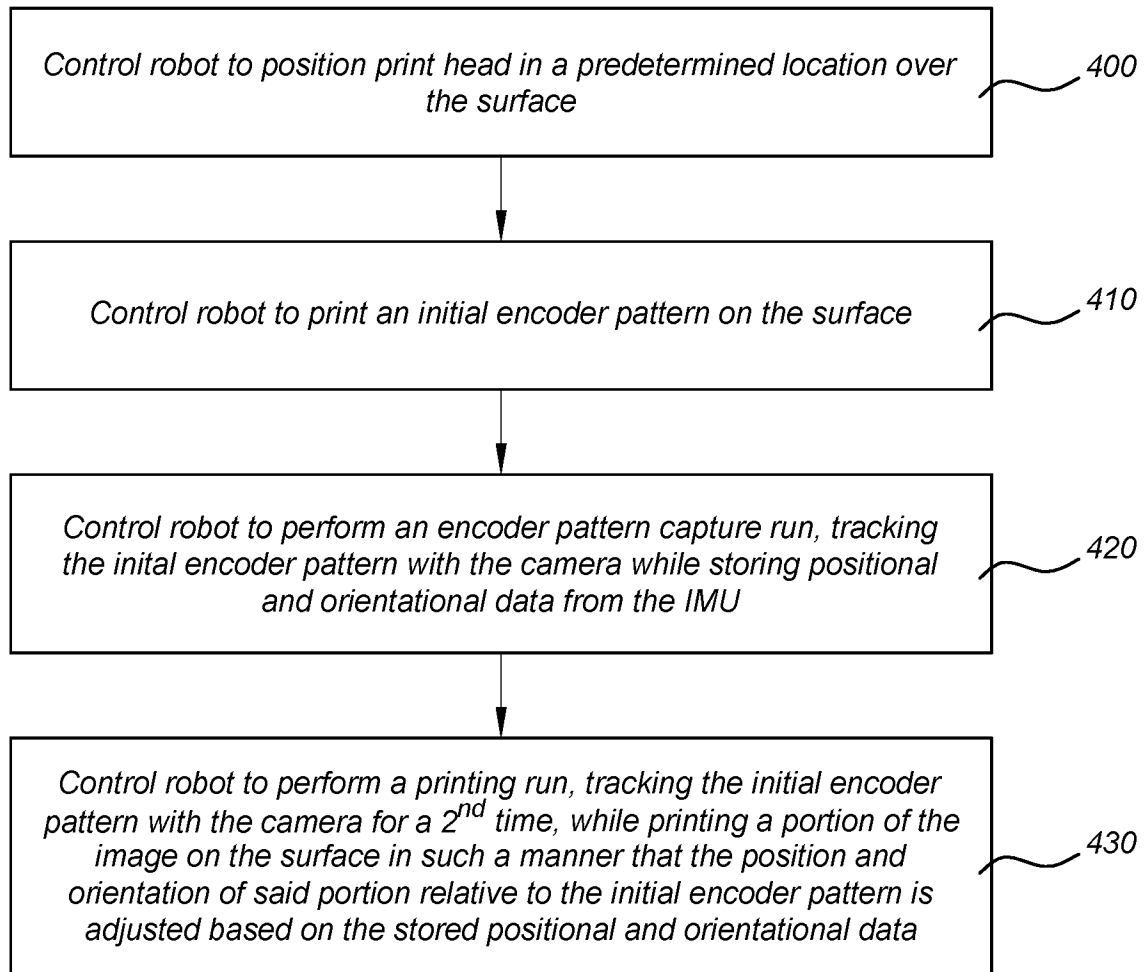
Control robot to position print head in a predetermined location over the surface

400

Control robot to print an initial encoder pattern on the surface

410

Control robot to perform an encoder pattern capture run, tracking the inital encoder pattern with the camera while storing positional and orientational data from the IMU

420

Control robot to perform a printing run, tracking the initial encoder pattern with the camera for a $2^{nd}$ time, while printing a portion of the image on the surface in such a manner that the position and orientation of said portion relative to the initial encoder pattern is adjusted based on the stored positional and orientational data

430